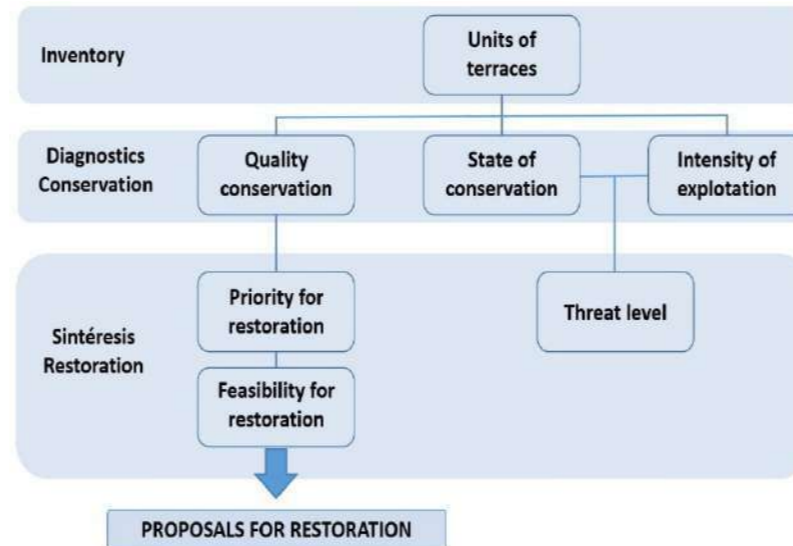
Inventory

Units of terraces

Diagnostics Conservation

Quality conservation

State of conservation

Intensity of explotation

Sintéresis Restoration

Priority for restoration

Threat level

Feasibility for restoration

PROPOSALS FOR RESTORATION